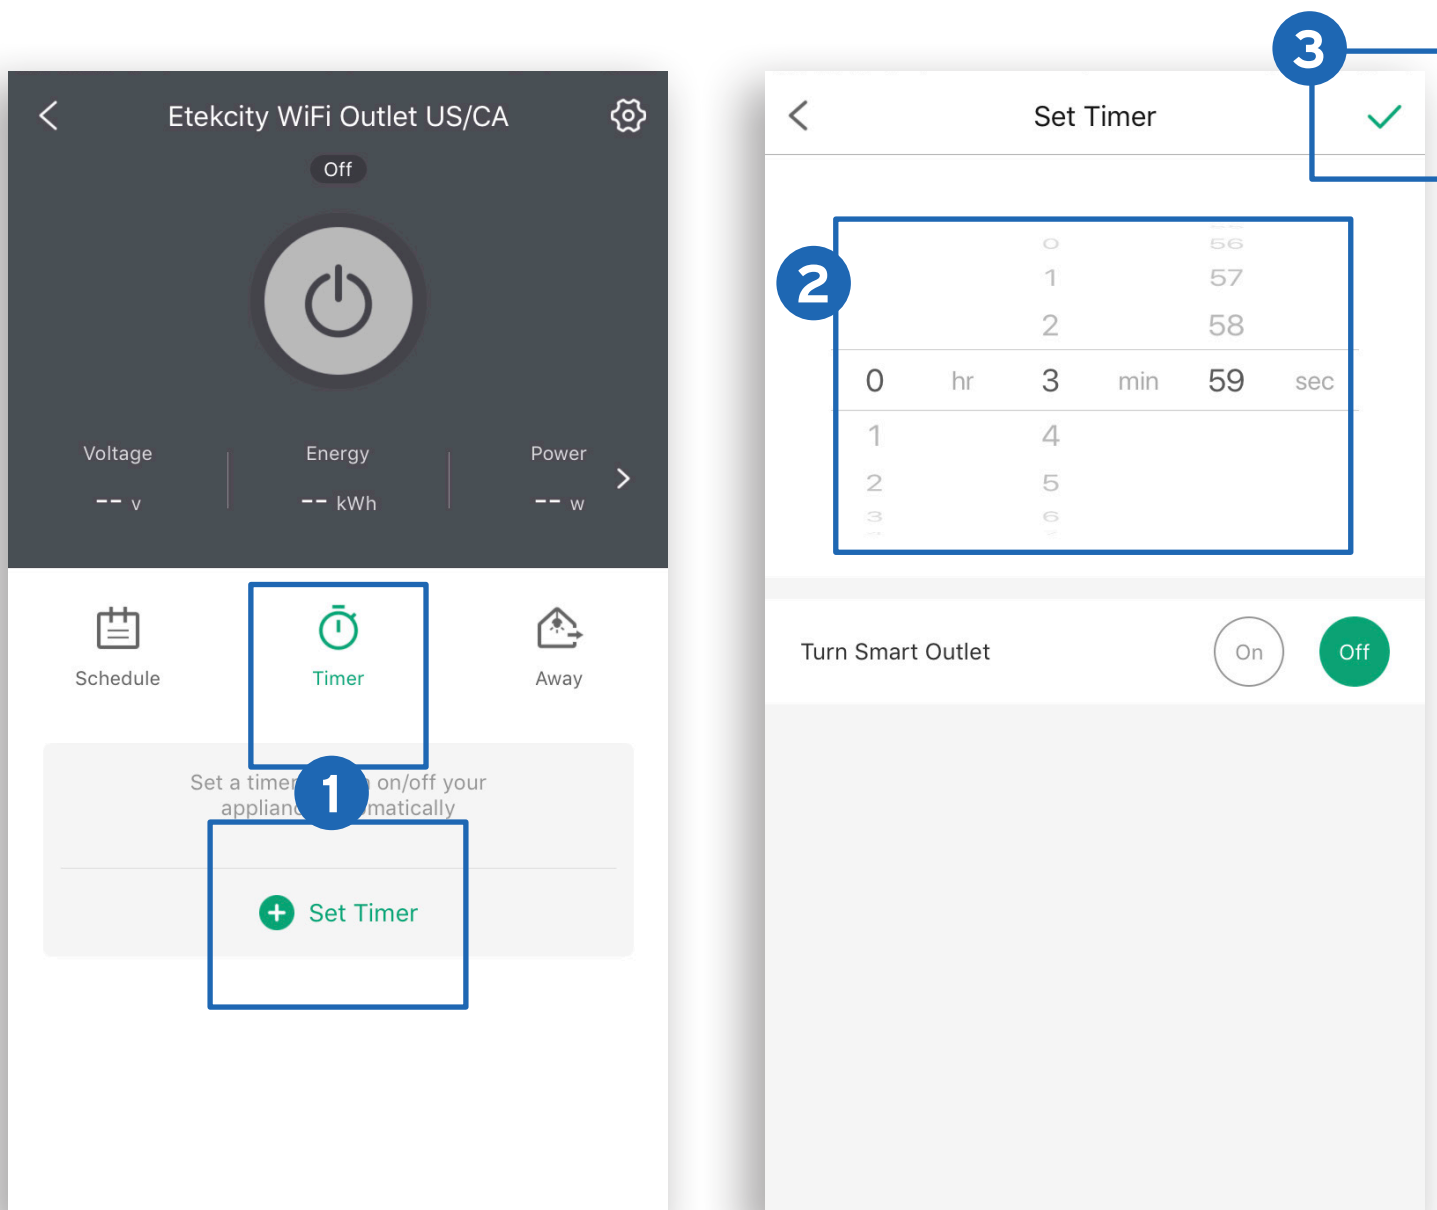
Etekcity WiFi Outlet US/CA

Off

Voltage
-- v

Energy
-- kWh

Power
-- w

Schedule

Timer

Away

Set a timer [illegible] on/off your applian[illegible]matically

1

Set Timer

3

Set Timer

2

0
1
2

56
57
58

0 hr 3 min 59 sec

1
2
3

4
5
6

Turn Smart Outlet

On

Off